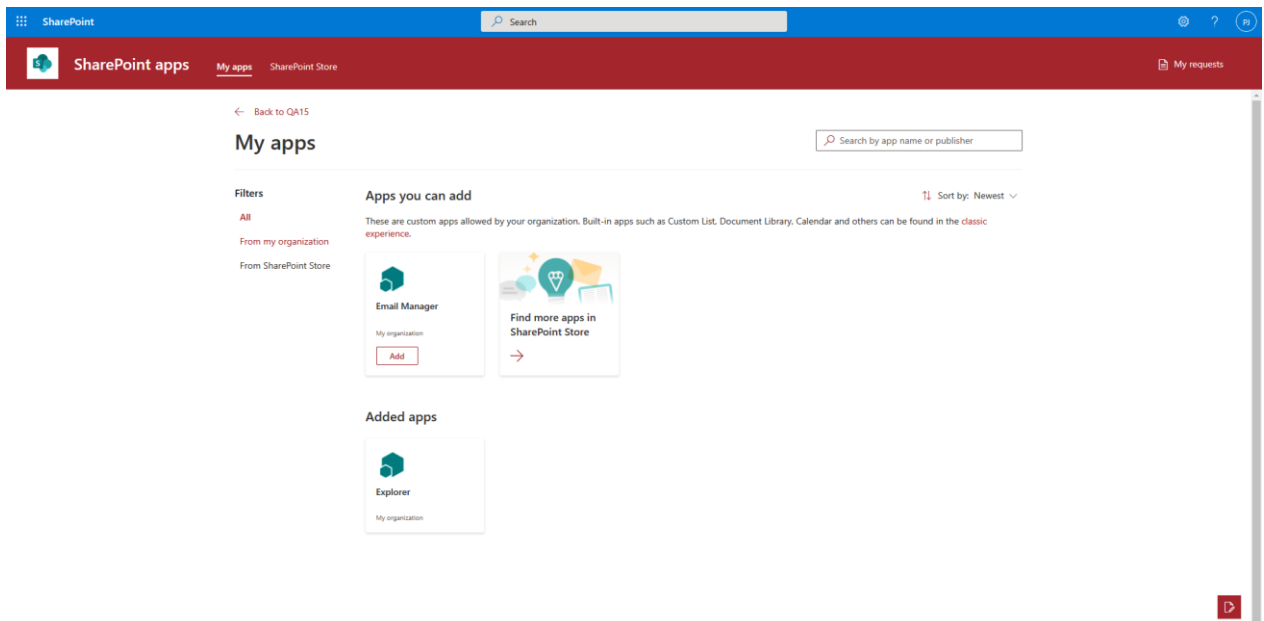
SharePoint

Search

PJ

SharePoint apps My apps SharePoint Store

My requests

← Back to QA15

My apps

Search by app name or publisher

Filters

All

From my organization

From SharePoint Store

Apps you can add

Sort by: Newest

These are custom apps allowed by your organization. Built-in apps such as Custom List, Document Library, Calendar and others can be found in the classic experience.

Email Manager

My organization

Add

Find more apps in SharePoint Store

→

Added apps

Explorer

My organization